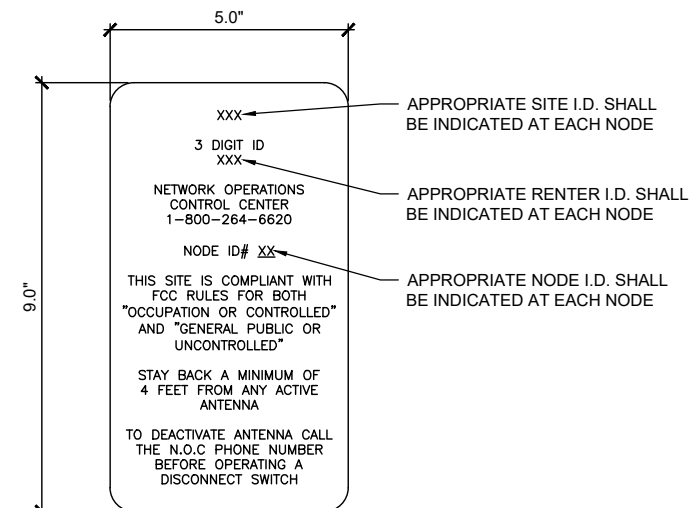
5.0"

9.0"

XXX

3 DIGIT ID
XXX

NETWORK OPERATIONS CONTROL CENTER 1-800-264-6620

NODE ID# XX

THIS SITE IS COMPLIANT WITH FCC RULES FOR BOTH "OCCUPATION OR CONTROLLED" AND "GENERAL PUBLIC OR UNCONTROLLED"

STAY BACK A MINIMUM OF 4 FEET FROM ANY ACTIVE ANTENNA

TO DEACTIVATE ANTENNA CALL THE N.O.C PHONE NUMBER BEFORE OPERATING A DISCONNECT SWITCH

APPROPRIATE SITE I.D. SHALL BE INDICATED AT EACH NODE

APPROPRIATE RENTER I.D. SHALL BE INDICATED AT EACH NODE

APPROPRIATE NODE I.D. SHALL BE INDICATED AT EACH NODE